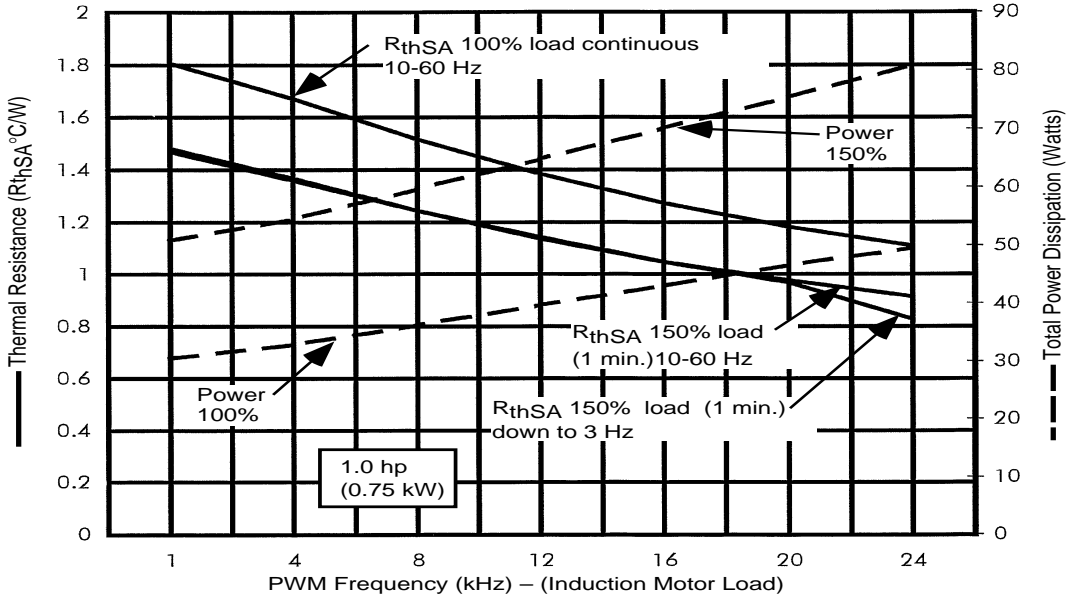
Thermal Resistance ($R_{thSA}$ °C/W)

Total Power Dissipation (Watts)

$R_{thSA}$ 100% load continuous 10-60 Hz

Power 150%

$R_{thSA}$ 150% load (1 min.)10-60 Hz

Power 100%

$R_{thSA}$ 150% load (1 min.) down to 3 Hz

1.0 hp (0.75 kW)

2
1.8
1.6
1.4
1.2
1
0.8
0.6
0.4
0.2
0

90
80
70
60
50
40
30
20
10
0

1 4 8 12 16 20 24

PWM Frequency (kHz) – (Induction Motor Load)